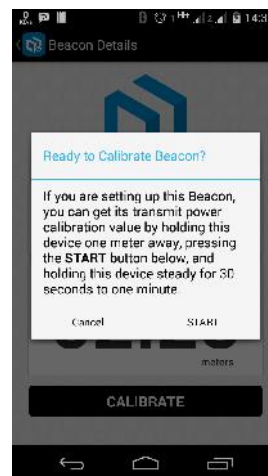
14:3
Beacon Details

Ready to Calibrate Beacon?

If you are setting up this Beacon, you can get its transmit power calibration value by holding this device one meter away, pressing the START button below, and holding this device steady for 30 seconds to one minute.

Cancel
START

meters

CALIBRATE